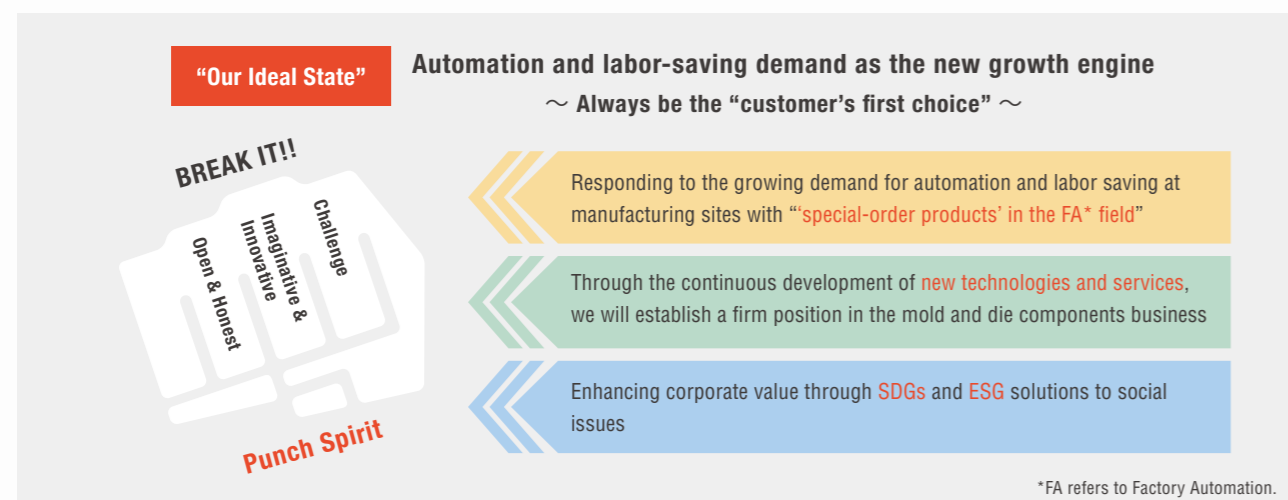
"Our Ideal State"

Automation and labor-saving demand as the new growth engine
～ Always be the "customer's first choice" ～

BREAK IT!!

Open & Honest

Imaginative & Innovative

Challenge

Punch Spirit

Responding to the growing demand for automation and labor saving at manufacturing sites with "'special-order products' in the FA* field"

Through the continuous development of new technologies and services, we will establish a firm position in the mold and die components business

Enhancing corporate value through SDGs and ESG solutions to social issues

*FA refers to Factory Automation.